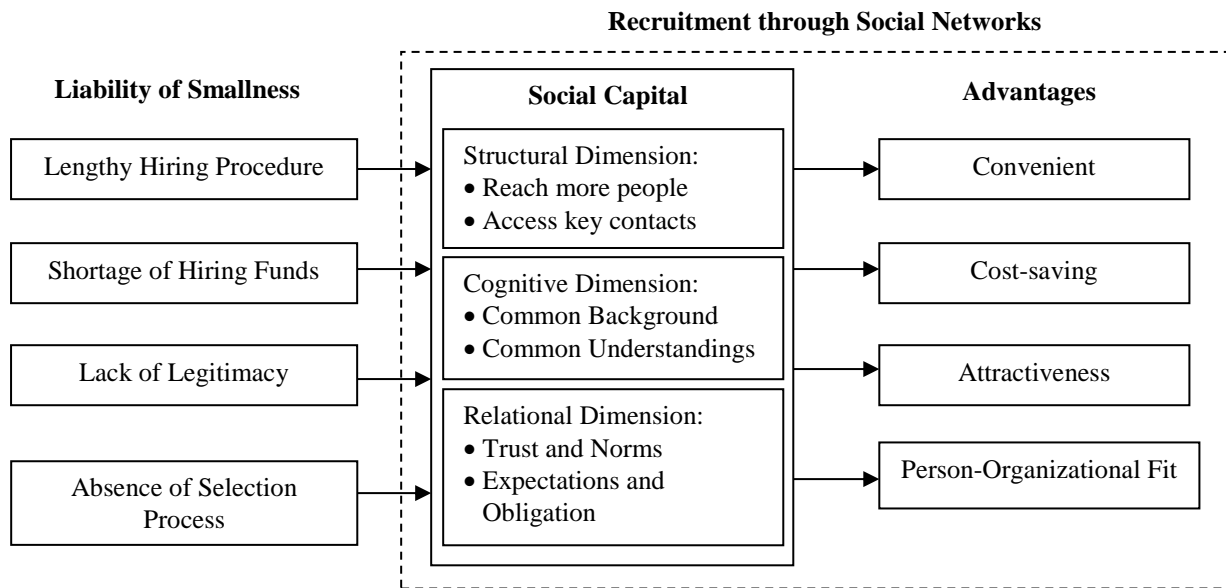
Recruitment through Social Networks

Liability of Smallness

Lengthy Hiring Procedure

Shortage of Hiring Funds

Lack of Legitimacy

Absence of Selection Process

Social Capital

Structural Dimension:
• Reach more people
• Access key contacts

Cognitive Dimension:
• Common Background
• Common Understandings

Relational Dimension:
• Trust and Norms
• Expectations and Obligation

Advantages

Convenient

Cost-saving

Attractiveness

Person-Organizational Fit